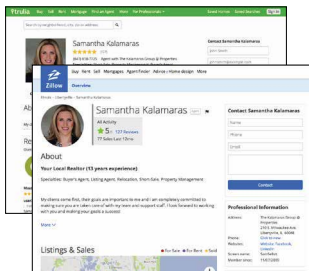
trulia

Search by neighborhood, city, zip or address

Samantha Kalamaras

Contact Samantha Kalamaras

Ab

Re

Zillow

Buy Rent Sell Mortgages Agent Finder Advice Home design More

Overview

Zillow > Libertyville > Samantha Kalamaras

Samantha Kalamaras

All Activity

5 137 Reviews

77 Sales Last 12mo

About

Your Local Realtor (13 years experience)

Specialties: Buyer's Agent, Listing Agent, Relocation, Short-Sale, Property Management

My clients come first, their goals are important to me and I am completely committed to making sure you are taken care of with my team and support staff. I look forward to working with you and making your goals a success!

More

Listings & Sales

For Sale For Rent Sold

Contact Samantha Kalamaras

Name

Phone

Email

Contact

Professional Information

Address: The Kalamaras Group @ Properties 210 S. Milwaukee Ave. Libertyville, IL 60048

Phone:

Websites: Website Facebook LinkedIn

Screen name:

Member since: